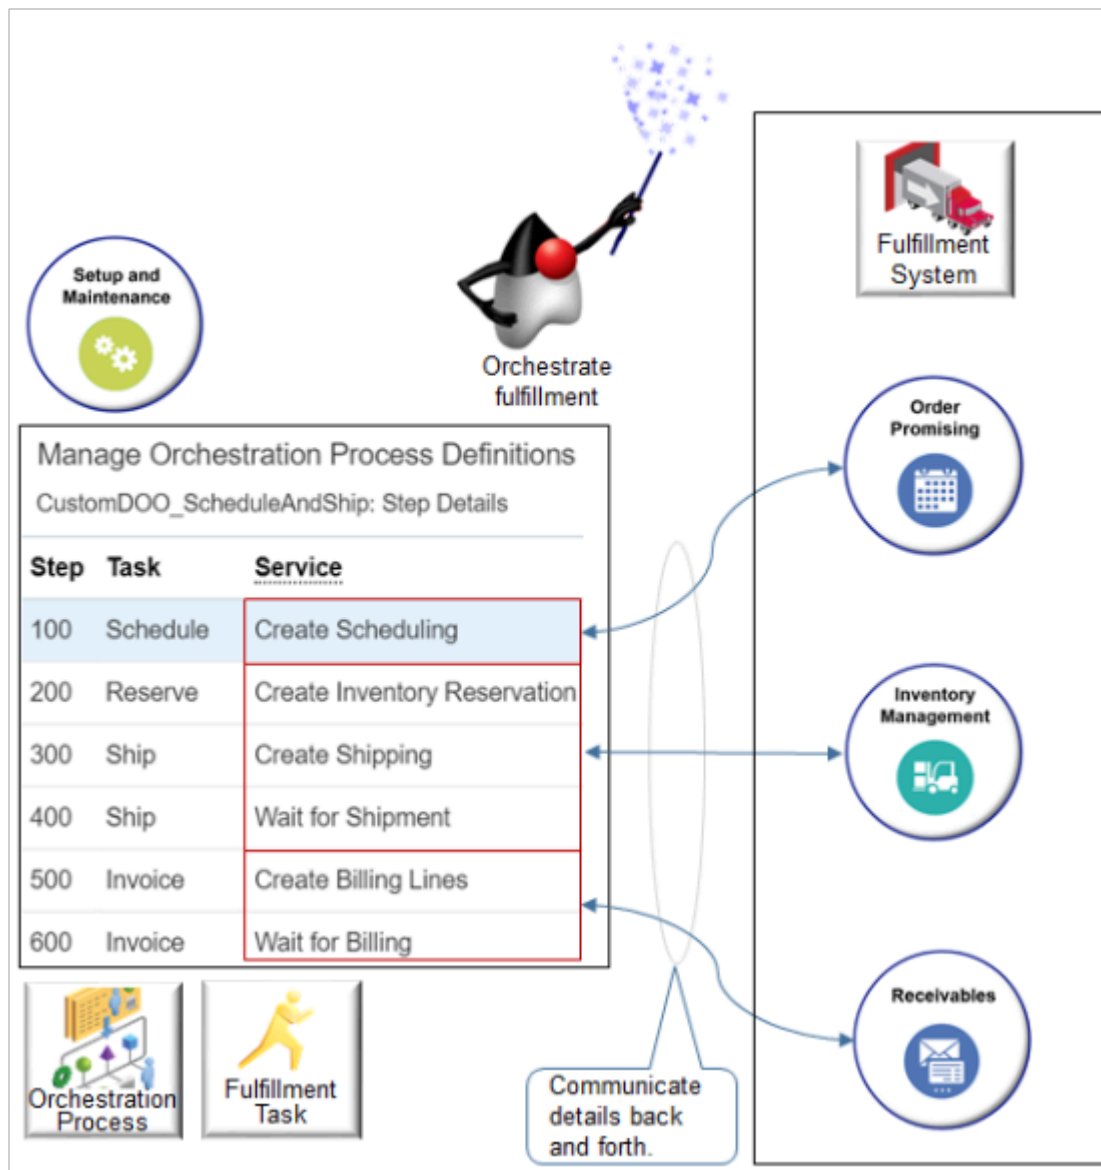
Setup and Maintenance

Orchestrate fulfillment

Fulfillment System

Manage Orchestration Process Definitions

CustomDOO_ScheduleAndShip: Step Details

| Step | Task | Service |
|---|---|---|
| 100 | Schedule | Create Scheduling |
| 200 | Reserve | Create Inventory Reservation |
| 300 | Ship | Create Shipping |
| 400 | Ship | Wait for Shipment |
| 500 | Invoice | Create Billing Lines |
| 600 | Invoice | Wait for Billing |

Order Promising

Inventory Management

Receivables

Orchestration Process

Fulfillment Task

Communicate details back and forth.